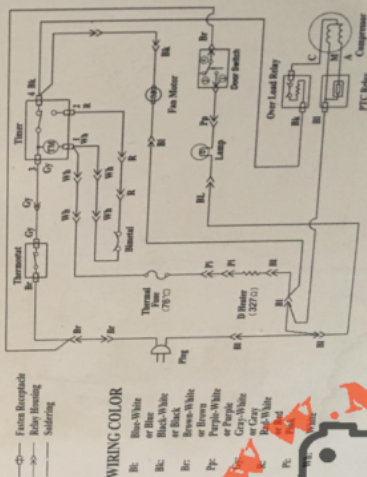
Faston Receptacle
Relay Housing
Soldering

WIRING COLOR
Bl: Blue-White or Blue
Bk: Black-White or Black
Br: Brown-White or Brown
Pp: Purple-White or Purple
Gy: Gray-White or Gray
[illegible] Red-White or Red
Pk: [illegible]
Wh: White

Thermostat
Br
Gy
Gy
Timer
Bk
4
2
R
1
Wh
3
TM
Gy
Wh
Wh
Wh
Wh
Bimetal
R
R
Fan Motor
FM
Bk
Bl
Br
Door Switch
Pp
Lamp
BL
Over Load Relay
C
Bk
Bl
M
S
A
Compressor
PTC Relay
Thermal Fuse (70°C)
Pk
Pk
D Heater (220°C)
Bk
Br
Bl
Bl
Plug